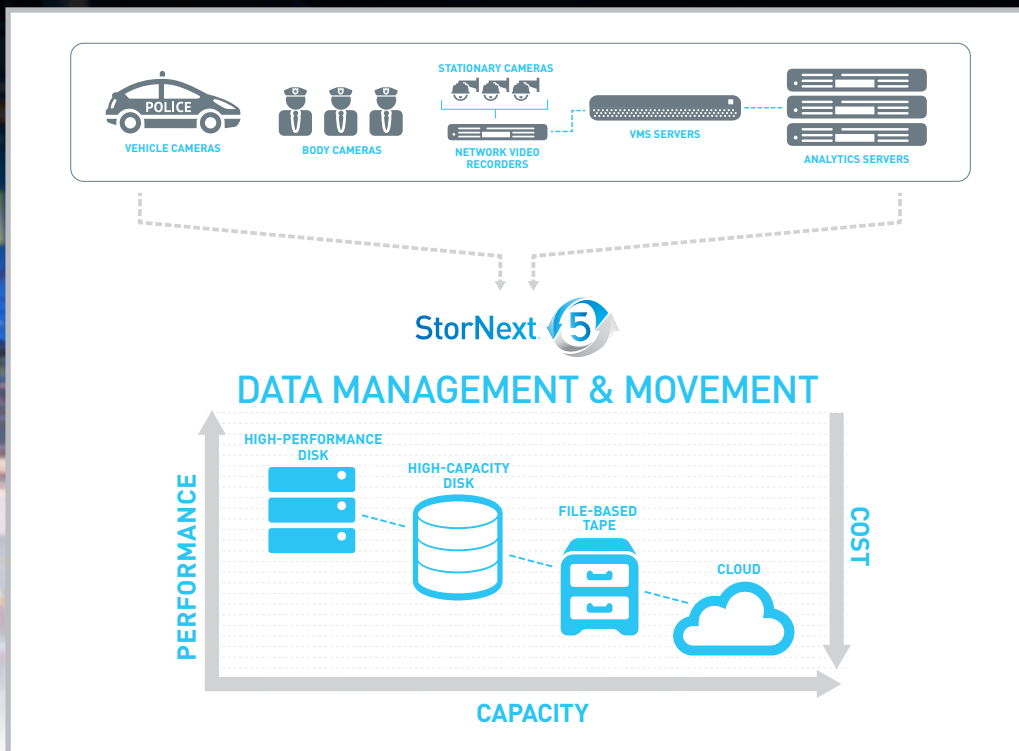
POLICE

VEHICLE CAMERAS

BODY CAMERAS

STATIONARY CAMERAS

NETWORK VIDEO RECORDERS

VMS SERVERS

ANALYTICS SERVERS

StorNext 5

DATA MANAGEMENT & MOVEMENT

PERFORMANCE

HIGH-PERFORMANCE DISK

HIGH-CAPACITY DISK

FILE-BASED TAPE

CLOUD

COST

CAPACITY